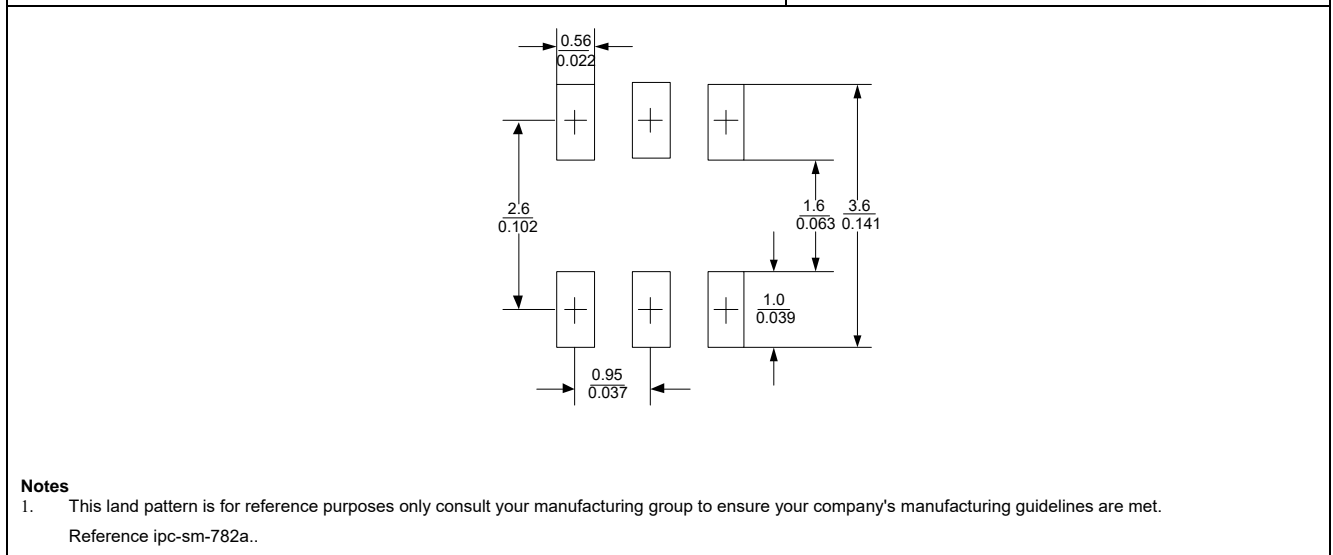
$\frac{0.56}{0.022}$

$\frac{2.6}{0.102}$

$\frac{1.6}{0.063}$ $\frac{3.6}{0.141}$

$\frac{1.0}{0.039}$

$\frac{0.95}{0.037}$

**Notes**
1. This land pattern is for reference purposes only consult your manufacturing group to ensure your company's manufacturing guidelines are met.
Reference ipc-sm-782a..